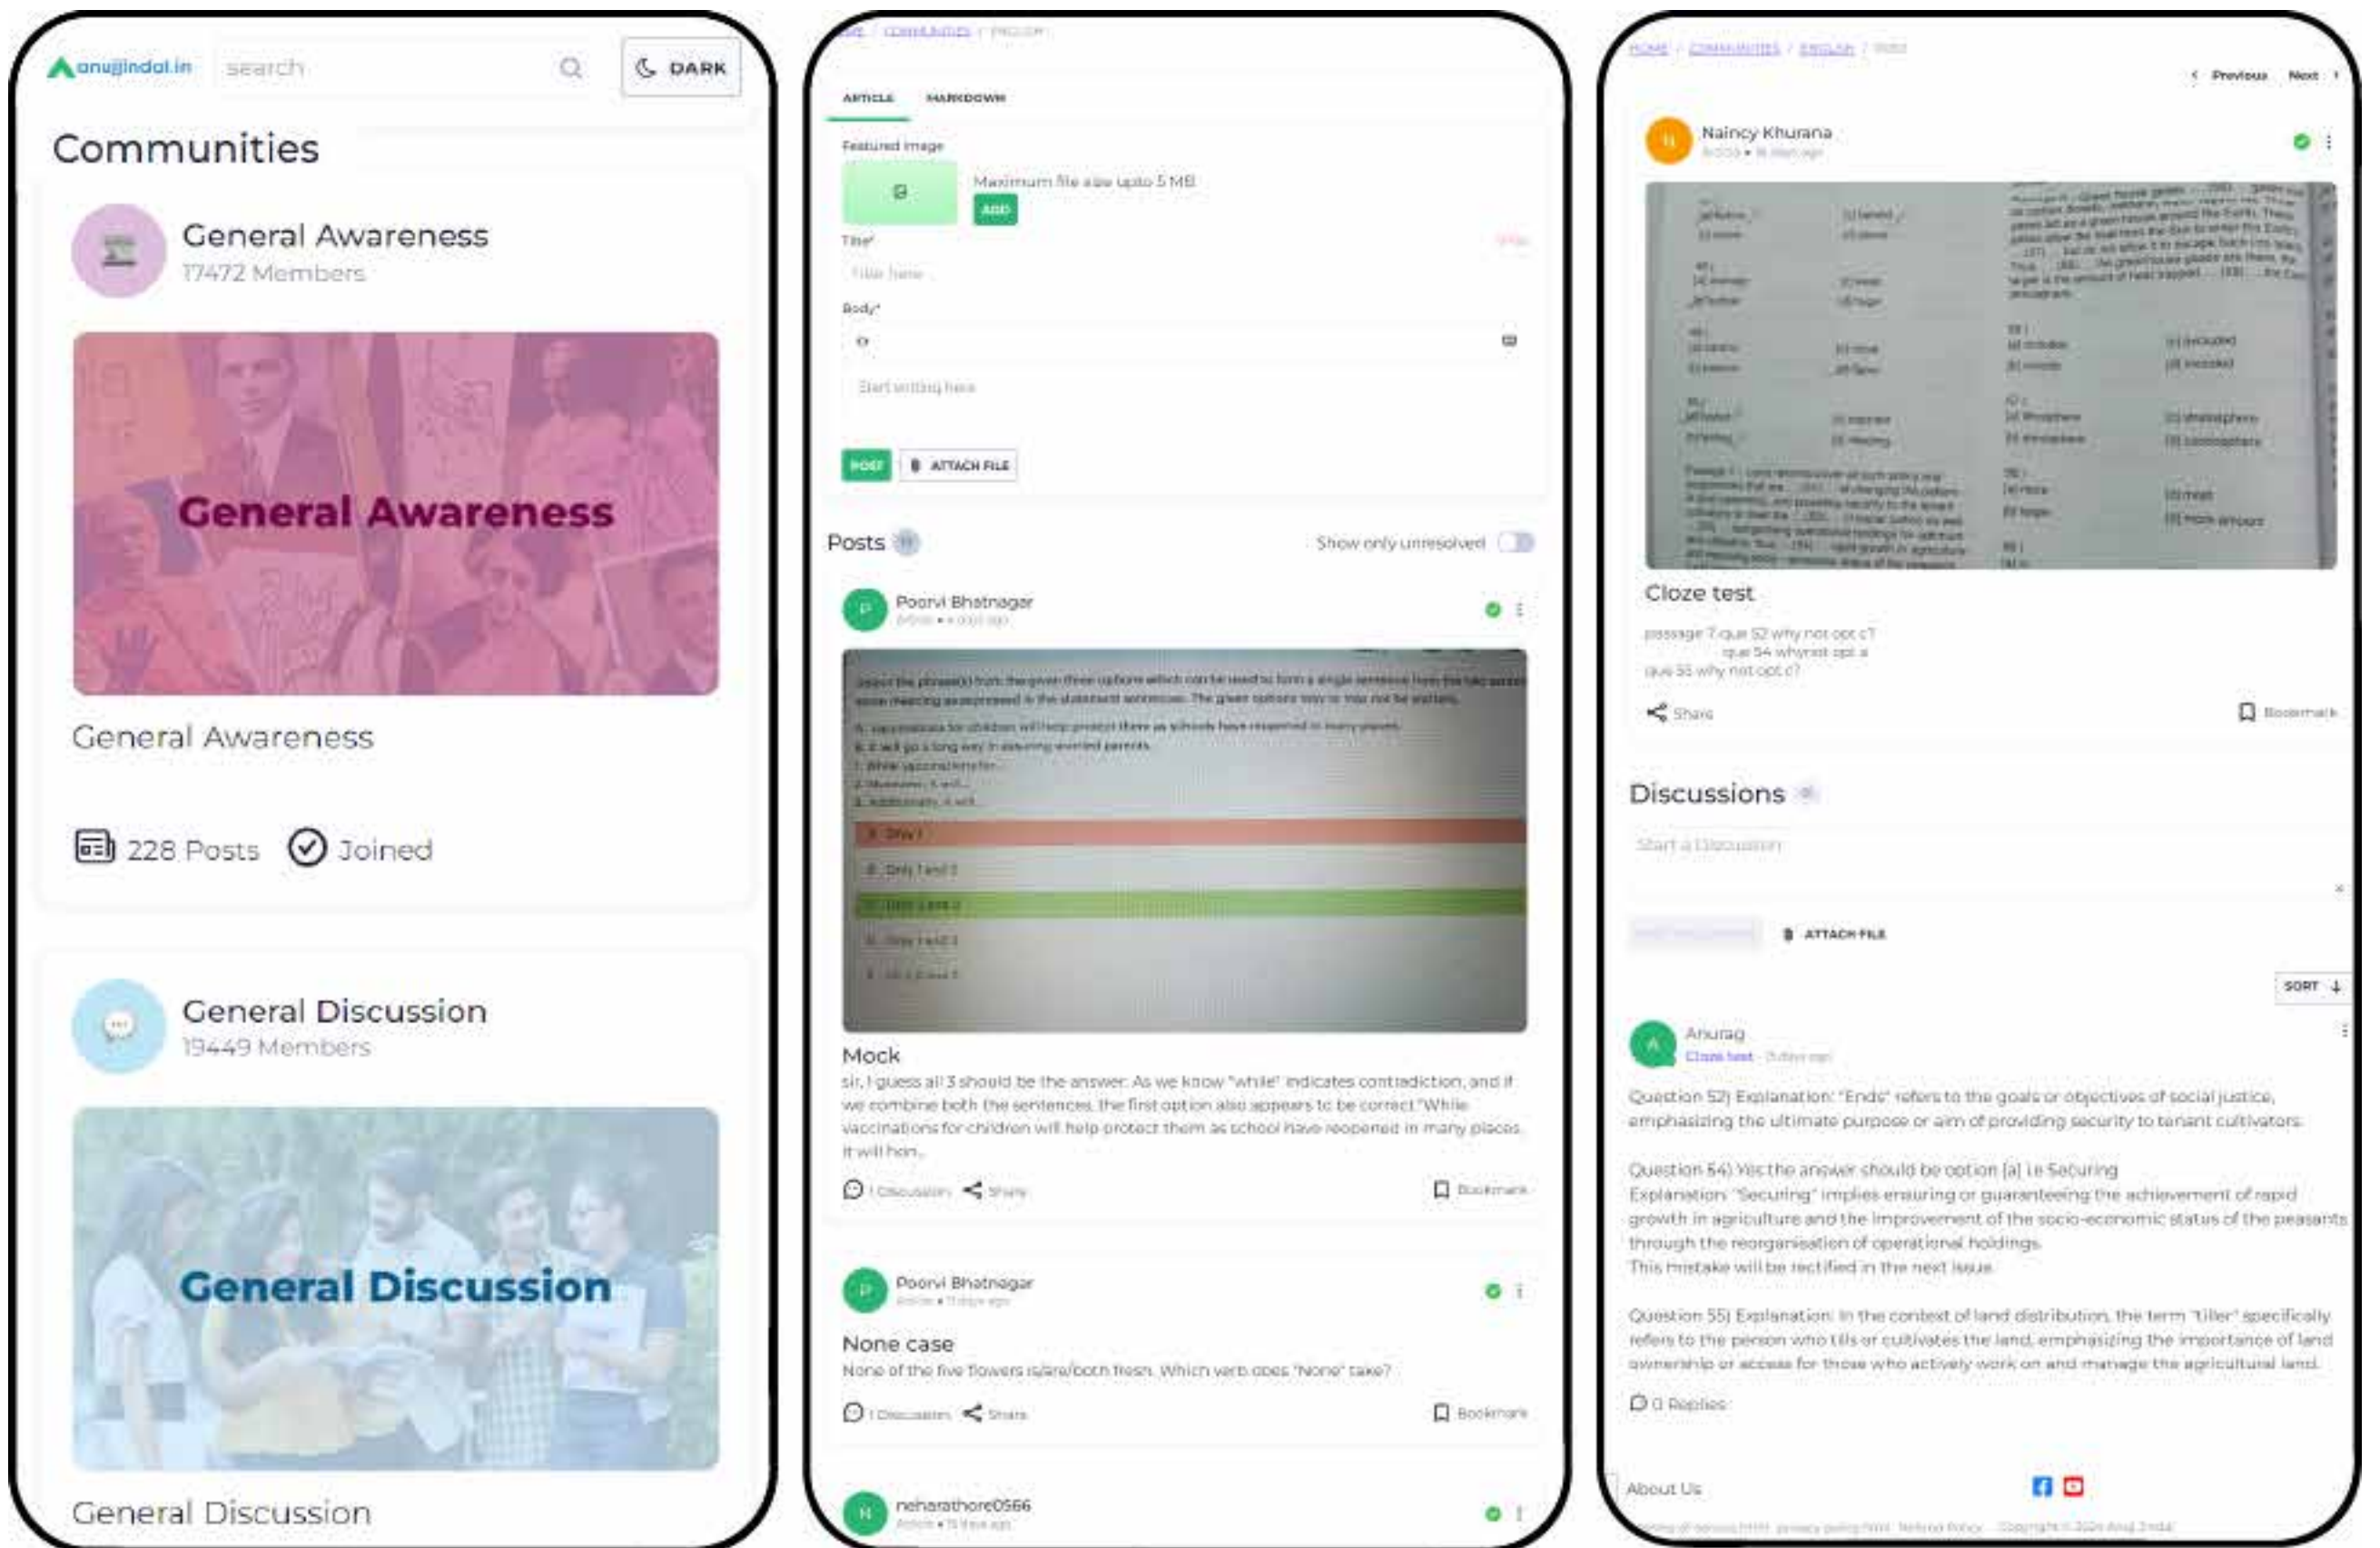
anujjindal.in
search
DARK

Communities

General Awareness
17472 Members

General Awareness

General Awareness

228 Posts Joined

General Discussion
19449 Members

General Discussion

General Discussion

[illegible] / COMMUNITIES / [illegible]

ARTICLE MARKDOWN

Featured image
Maximum file size upto 5 MB
ADD
Title*
Title here
Body*
Start writing here
POST ATTACH FILE

Posts
Show only unresolved

Poorvi Bhatnagar

Mock
sir, I guess all 3 should be the answer. As we know "while" indicates contradiction, and if we combine both the sentences, the first option also appears to be correct."While vaccinations for children will help protect them as school have reopened in many places, it will hon...

1 Discussion Share Bookmark

Poorvi Bhatnagar

None case
None of the five flowers is/are/both fresh. Which verb does "None" take?

1 Discussion Share Bookmark

neharathore0566

HOME / COMMUNITIES / ENGLISH / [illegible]
Previous Next

Naincy Khurana

Cloze test
passage 7 que 52 why not opt c?
que 54 whynot opt a
que 55 why not opt c?

Share Bookmark

Discussions

Start a Discussion

ATTACH FILE

SORT

Anurag
Cloze test

Question 52) Explanation: "Ends" refers to the goals or objectives of social justice, emphasizing the ultimate purpose or aim of providing security to tenant cultivators.

Question 54) Yes the answer should be option (a) i.e Securing
Explanation: "Securing" implies ensuring or guaranteeing the achievement of rapid growth in agriculture and the improvement of the socio-economic status of the peasants through the reorganisation of operational holdings.
This mistake will be rectified in the next issue.

Question 55) Explanation: In the context of land distribution, the term "tiller" specifically refers to the person who tills or cultivates the land, emphasizing the importance of land ownership or access for those who actively work on and manage the agricultural land.

0 Replies

About Us